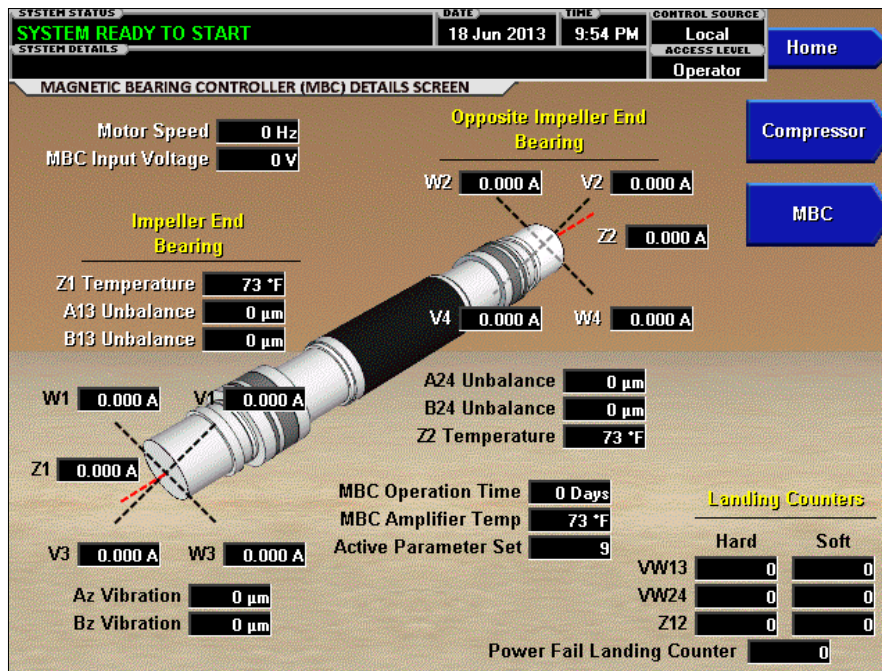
SYSTEM STATUS
SYSTEM READY TO START
SYSTEM DETAILS
DATE
18 Jun 2013
TIME
9:54 PM
CONTROL SOURCE
Local
ACCESS LEVEL
Operator
Home
MAGNETIC BEARING CONTROLLER (MBC) DETAILS SCREEN
Compressor
MBC

Motor Speed 0 Hz
MBC Input Voltage 0 V

Opposite Impeller End Bearing
W2 0.000 A
V2 0.000 A
Z2 0.000 A
V4 0.000 A
W4 0.000 A

Impeller End Bearing
Z1 Temperature 73 °F
A13 Unbalance 0 µm
B13 Unbalance 0 µm

W1 0.000 A
V1 0.000 A
Z1 0.000 A
V3 0.000 A
W3 0.000 A

A24 Unbalance 0 µm
B24 Unbalance 0 µm
Z2 Temperature 73 °F

MBC Operation Time 0 Days
MBC Amplifier Temp 73 °F
Active Parameter Set 9

Landing Counters
| | Hard | Soft |
|---|---|---|
| VW13 | 0 | 0 |
| VW24 | 0 | 0 |
| Z12 | 0 | 0 |

Az Vibration 0 µm
Bz Vibration 0 µm

Power Fail Landing Counter 0